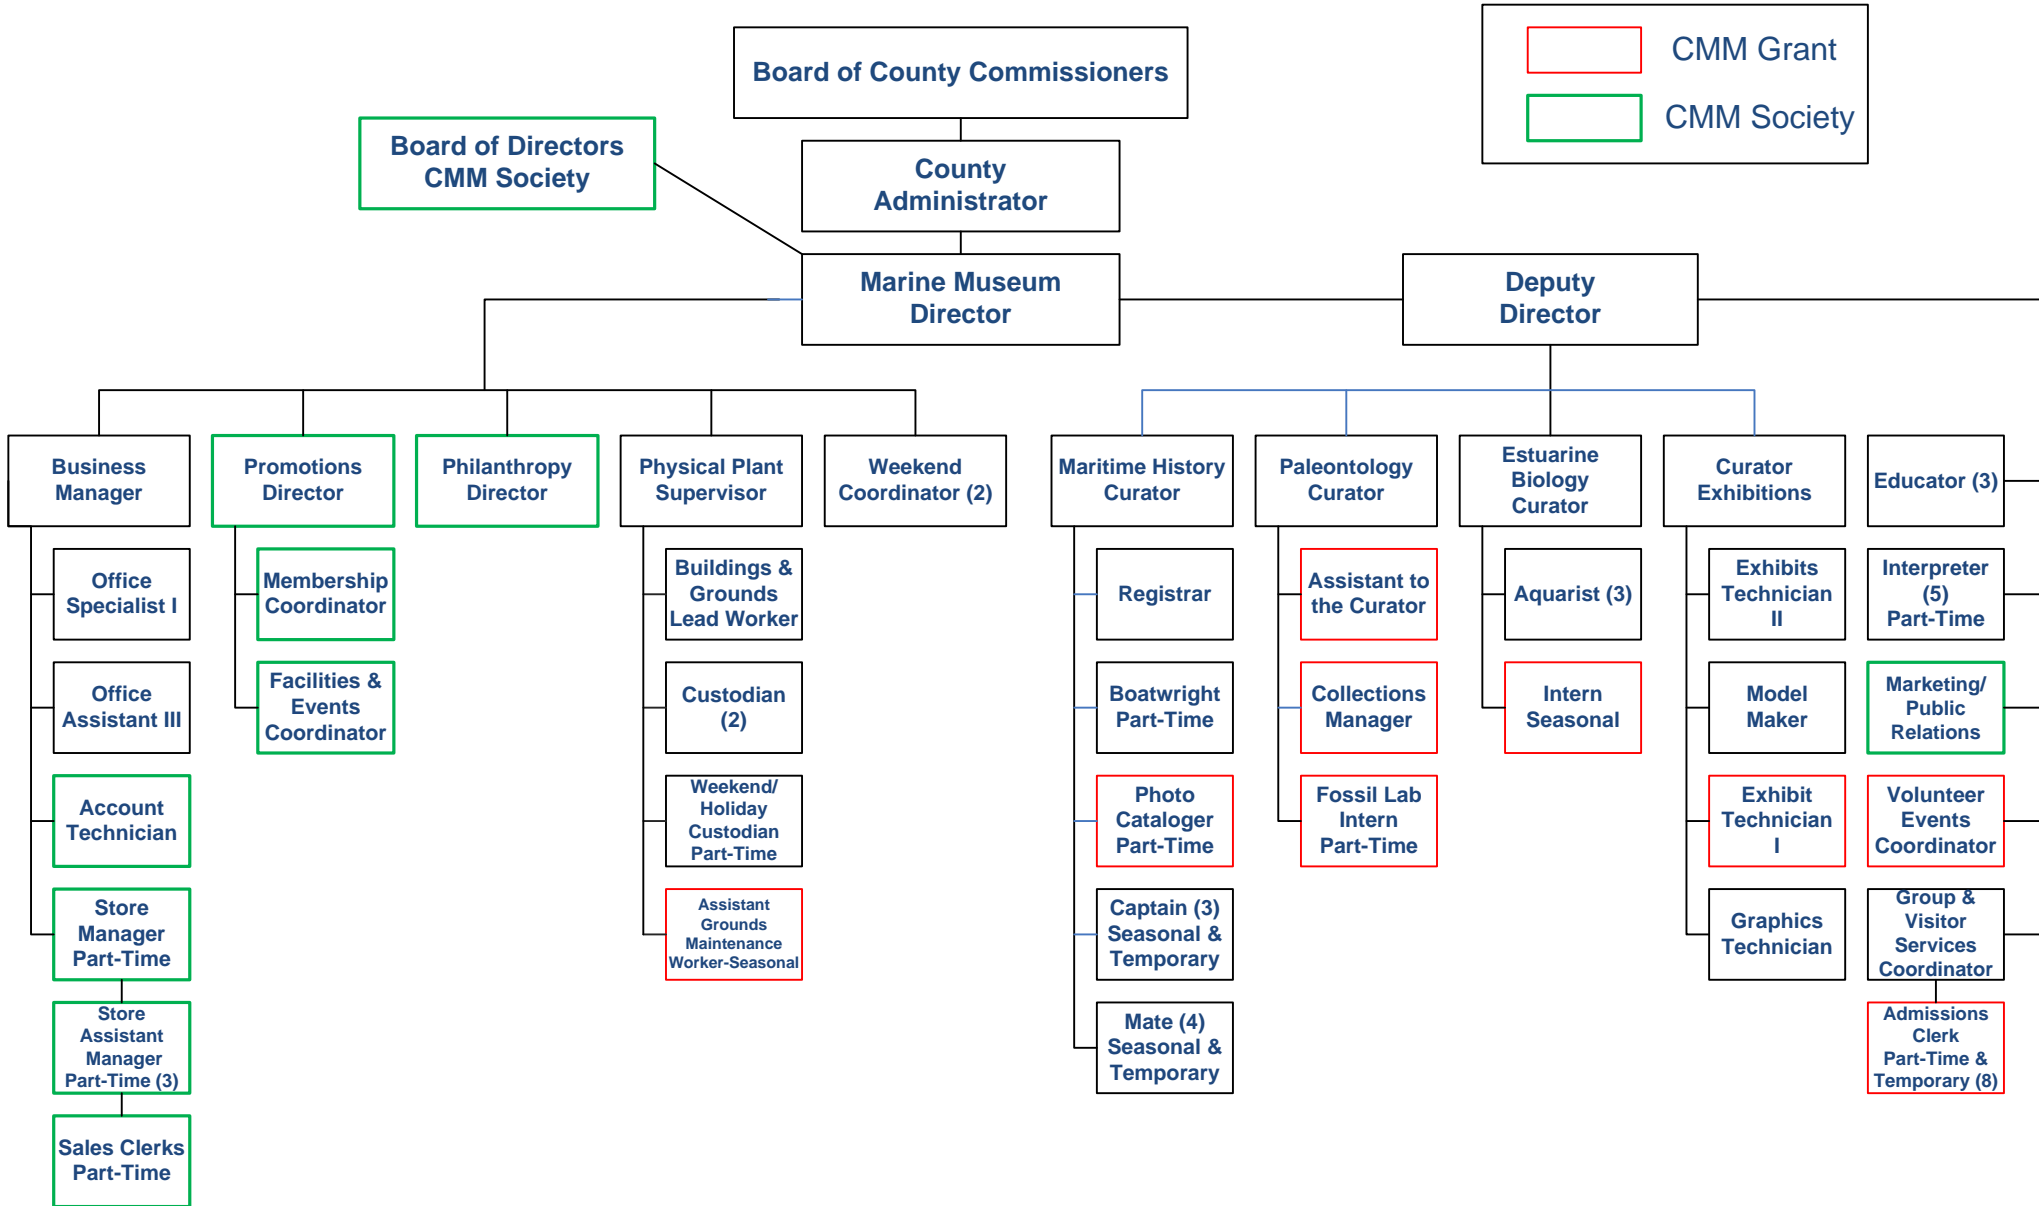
CMM Grant

CMM Society

Board of County Commissioners

Board of Directors CMM Society

County Administrator

Marine Museum Director

Deputy Director

Business Manager

Office Specialist I

Office Assistant III

Account Technician

Store Manager Part-Time

Store Assistant Manager Part-Time (3)

Sales Clerks Part-Time

Promotions Director

Membership Coordinator

Facilities & Events Coordinator

Philanthropy Director

Physical Plant Supervisor

Buildings & Grounds Lead Worker

Custodian (2)

Weekend/ Holiday Custodian Part-Time

Assistant Grounds Maintenance Worker-Seasonal

Weekend Coordinator (2)

Maritime History Curator

Registrar

Boatwright Part-Time

Photo Cataloger Part-Time

Captain (3) Seasonal & Temporary

Mate (4) Seasonal & Temporary

Paleontology Curator

Assistant to the Curator

Collections Manager

Fossil Lab Intern Part-Time

Estuarine Biology Curator

Aquarist (3)

Intern Seasonal

Curator Exhibitions

Exhibits Technician II

Model Maker

Exhibit Technician I

Graphics Technician

Educator (3)

Interpreter (5) Part-Time

Marketing/ Public Relations

Volunteer Events Coordinator

Group & Visitor Services Coordinator

Admissions Clerk Part-Time & Temporary (8)